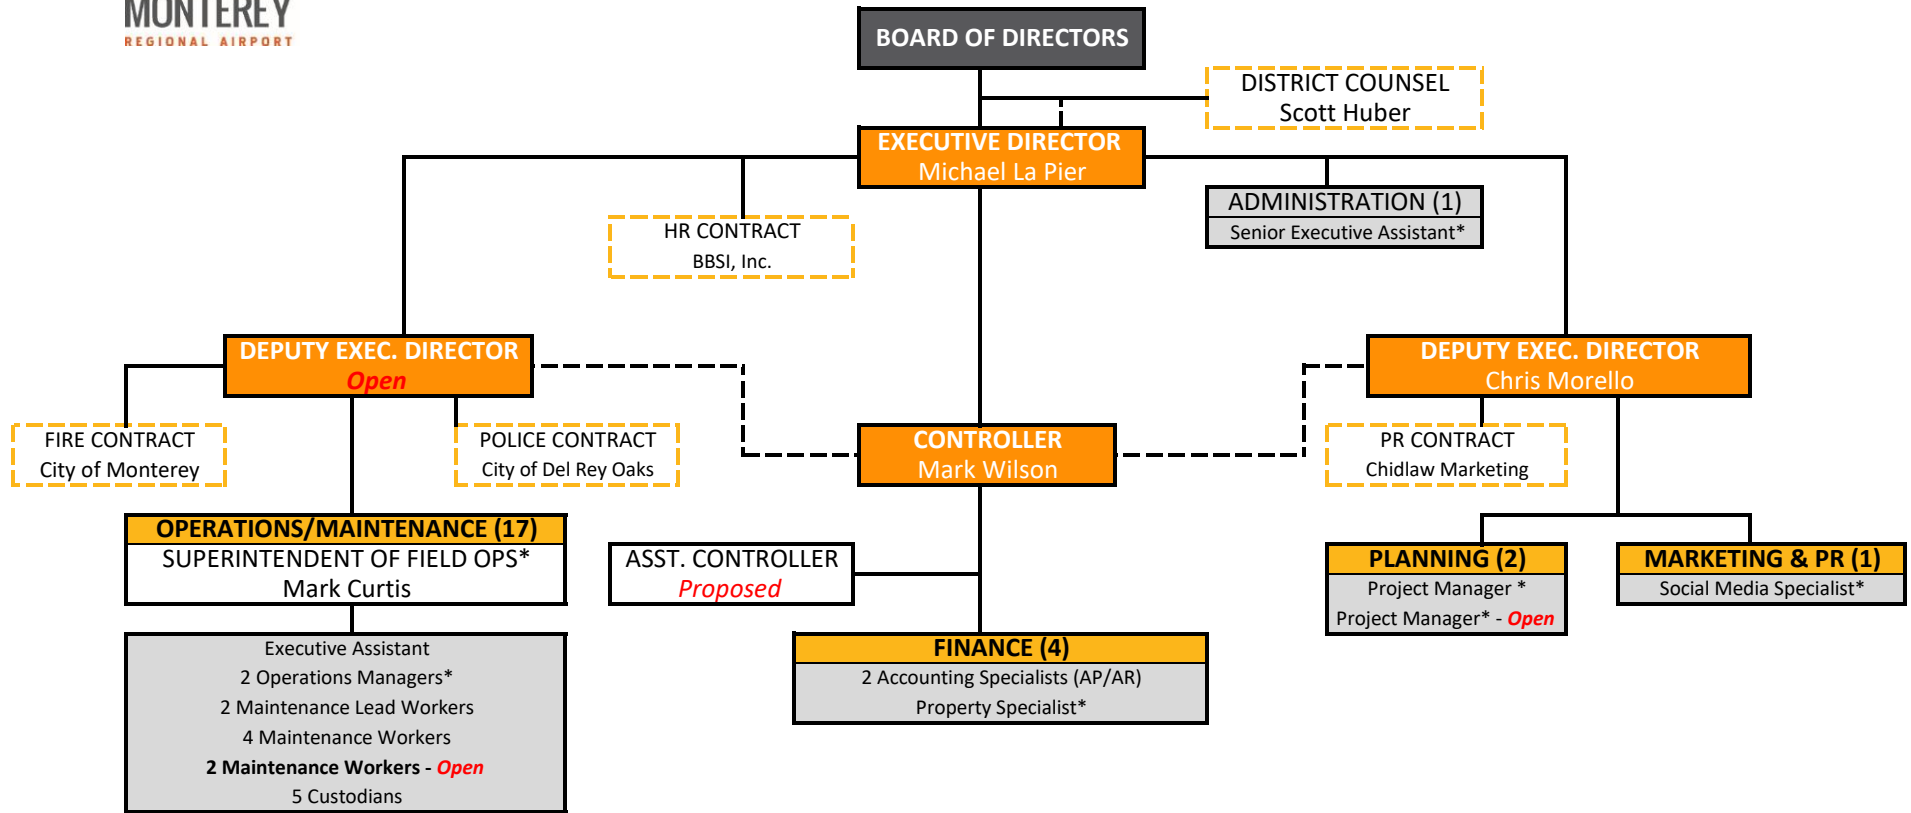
MONTEREY
REGIONAL AIRPORT

BOARD OF DIRECTORS

DISTRICT COUNSEL
Scott Huber

EXECUTIVE DIRECTOR
Michael La Pier

HR CONTRACT
BBSI, Inc.

ADMINISTRATION (1)
Senior Executive Assistant*

DEPUTY EXEC. DIRECTOR
Open

FIRE CONTRACT
City of Monterey

POLICE CONTRACT
City of Del Rey Oaks

CONTROLLER
Mark Wilson

DEPUTY EXEC. DIRECTOR
Chris Morello

PR CONTRACT
Chidlaw Marketing

OPERATIONS/MAINTENANCE (17)
SUPERINTENDENT OF FIELD OPS*
Mark Curtis

Executive Assistant
2 Operations Managers*
2 Maintenance Lead Workers
4 Maintenance Workers
2 Maintenance Workers - Open
5 Custodians

ASST. CONTROLLER
Proposed

FINANCE (4)
2 Accounting Specialists (AP/AR)
Property Specialist*

PLANNING (2)
Project Manager *
Project Manager* - Open

MARKETING & PR (1)
Social Media Specialist*